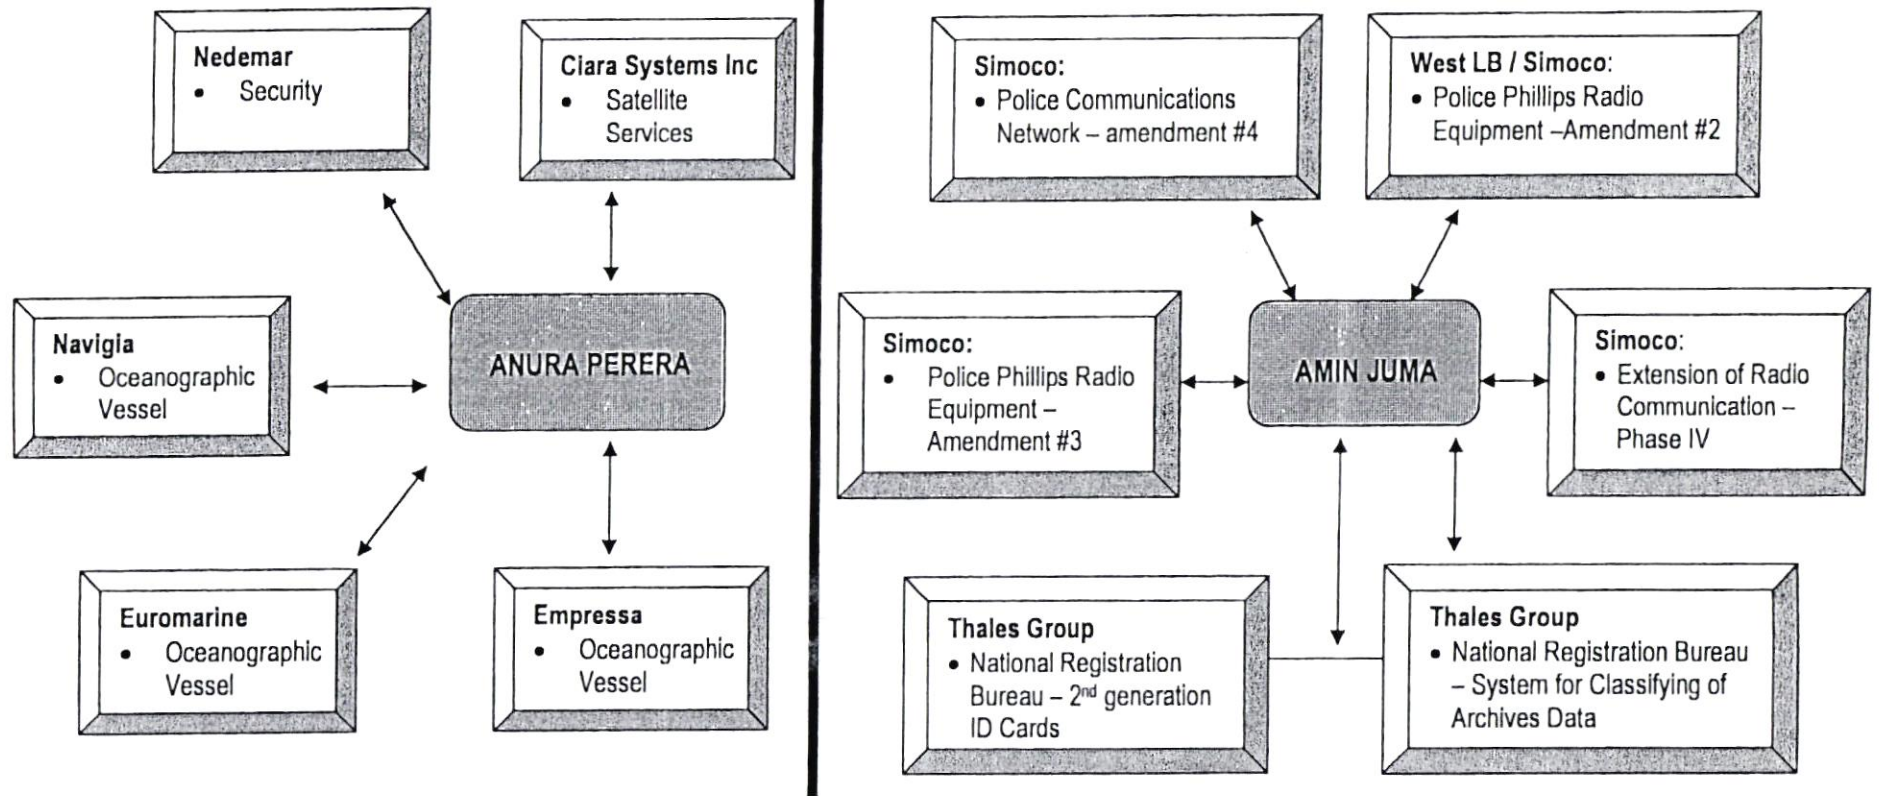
Nedemar
• Security

Ciara Systems Inc
• Satellite Services

Navigia
• Oceanographic Vessel

ANURA PERERA

Euromarine
• Oceanographic Vessel

Empressa
• Oceanographic Vessel

Simoco:
• Police Communications Network – amendment #4

West LB / Simoco:
• Police Phillips Radio Equipment –Amendment #2

Simoco:
• Police Phillips Radio Equipment – Amendment #3

AMIN JUMA

Simoco:
• Extension of Radio Communication – Phase IV

Thales Group
• National Registration Bureau – 2$^{nd}$ generation ID Cards

Thales Group
• National Registration Bureau – System for Classifying of Archives Data